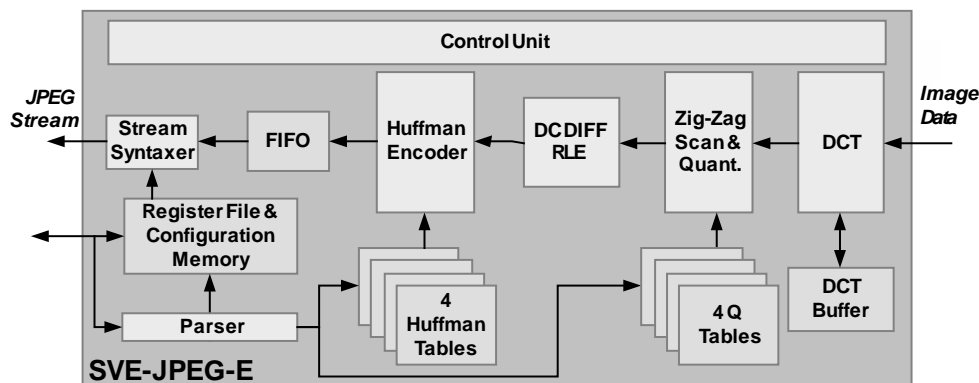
Control Unit

JPEG Stream

Stream Syntaxer

FIFO

Huffman Encoder

DCDIFF RLE

Zig-Zag Scan & Quant.

DCT

Image Data

Register File & Configuration Memory

DCT Buffer

Parser

4 Huffman Tables

4 Q Tables

SVE-JPEG-E